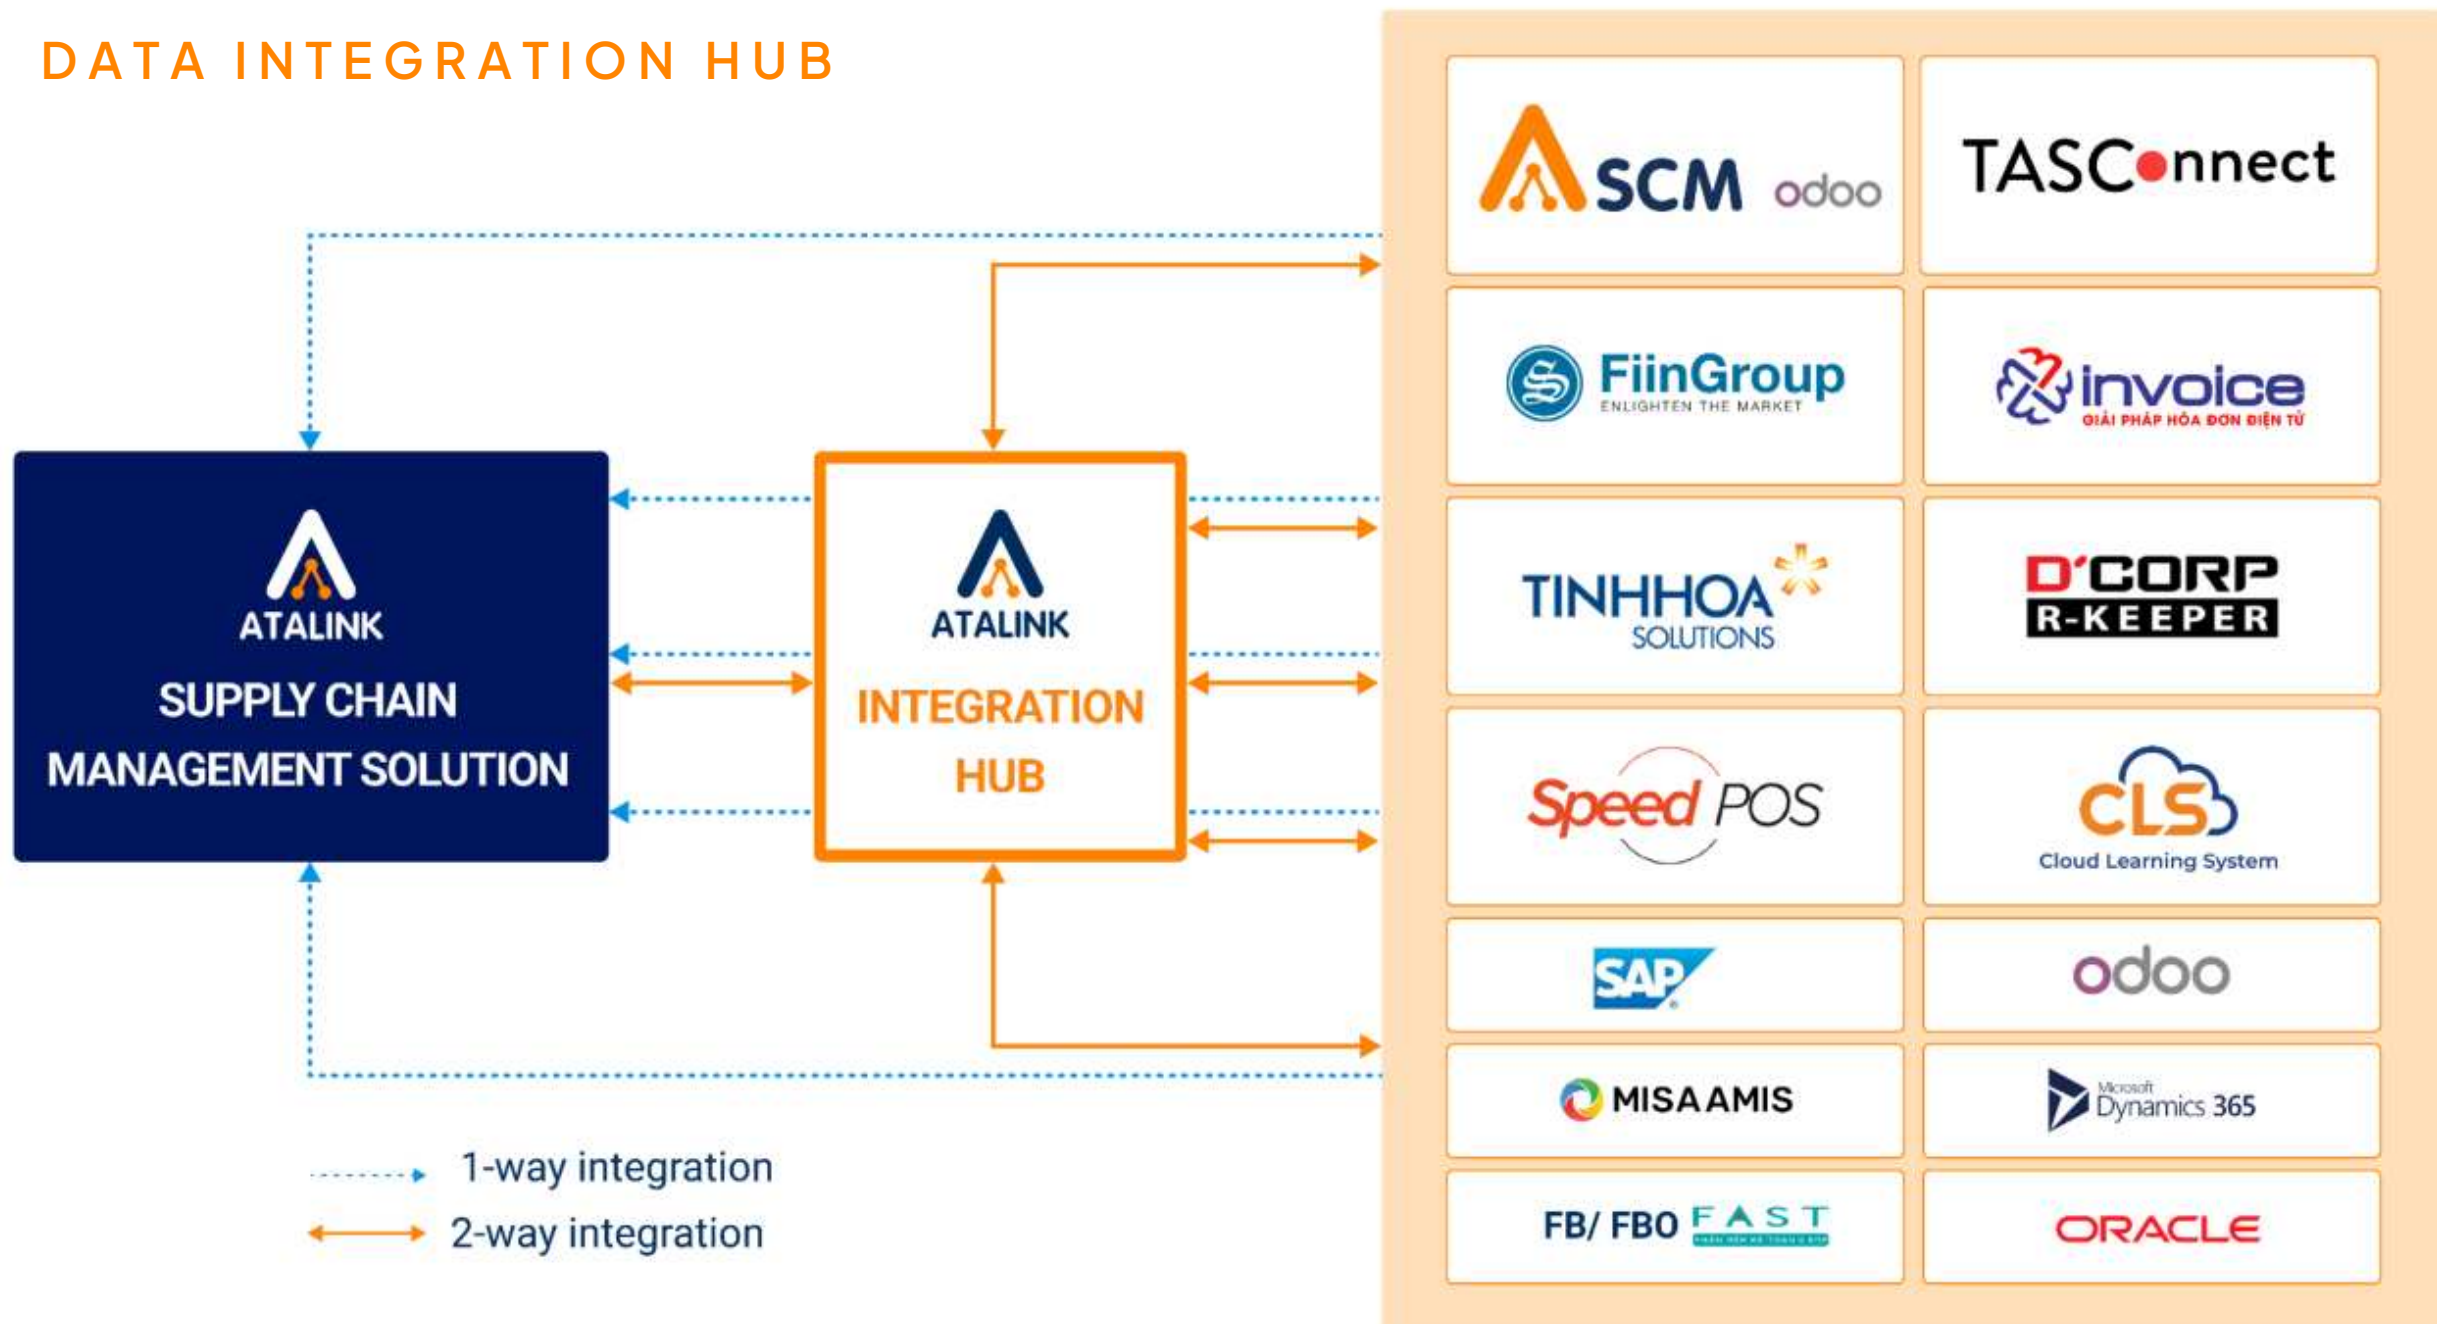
DATA INTEGRATION HUB

ATALINK
SUPPLY CHAIN MANAGEMENT SOLUTION

ATALINK
INTEGRATION HUB

SCM odoo

TASConnect

FiinGroup
ENLIGHTEN THE MARKET

invoice
GIẢI PHÁP HÓA ĐƠN ĐIỆN TỬ

TINHHOA SOLUTIONS

D'CORP R-KEEPER

Speed POS

CLS
Cloud Learning System

SAP

odoo

MISA AMIS

Microsoft Dynamics 365

FB/ FBO FAST

ORACLE

1-way integration
2-way integration